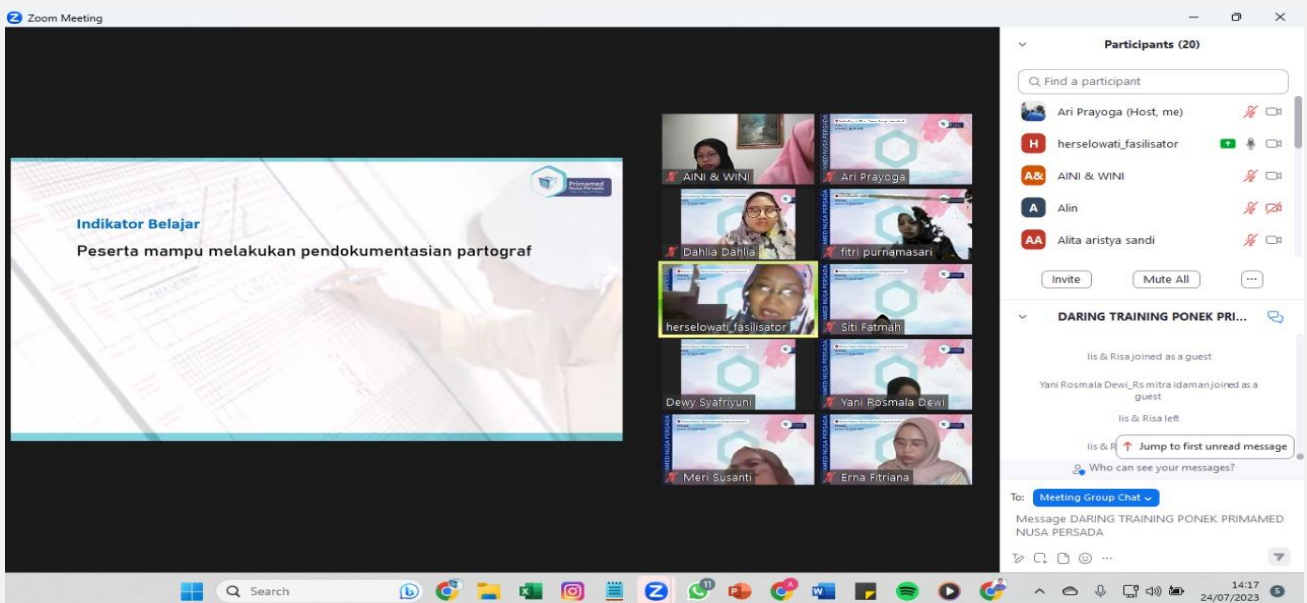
Zoom Meeting

Primamed Nusa Persada

Indikator Belajar

Peserta mampu melakukan pendokumentasian partograf

AINI & WINI
Ari Prayoga
Dahlia Dahlia
fitri purnamasari
herselowati_fasilisator
Siti Fatmah
Dewy Syafriyuni
Yani Rosmala Dewi
Meri Susanti
Erna Fitriana

Participants (20)

Find a participant

Ari Prayoga (Host, me)
herselowati_fasilisator
AINI & WINI
Alin
Alita aristya sandi

Invite
Mute All
...

DARING TRAINING PONEK PRI...

Iis & Risa joined as a guest

Yani Rosmala Dewi_Rs mitra idaman joined as a guest

Iis & Risa left

Iis & R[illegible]

Jump to first unread message

Who can see your messages?

To: Meeting Group Chat

Message DARING TRAINING PONEK PRIMAMED NUSA PERSADA

Search

14:17
24/07/2023